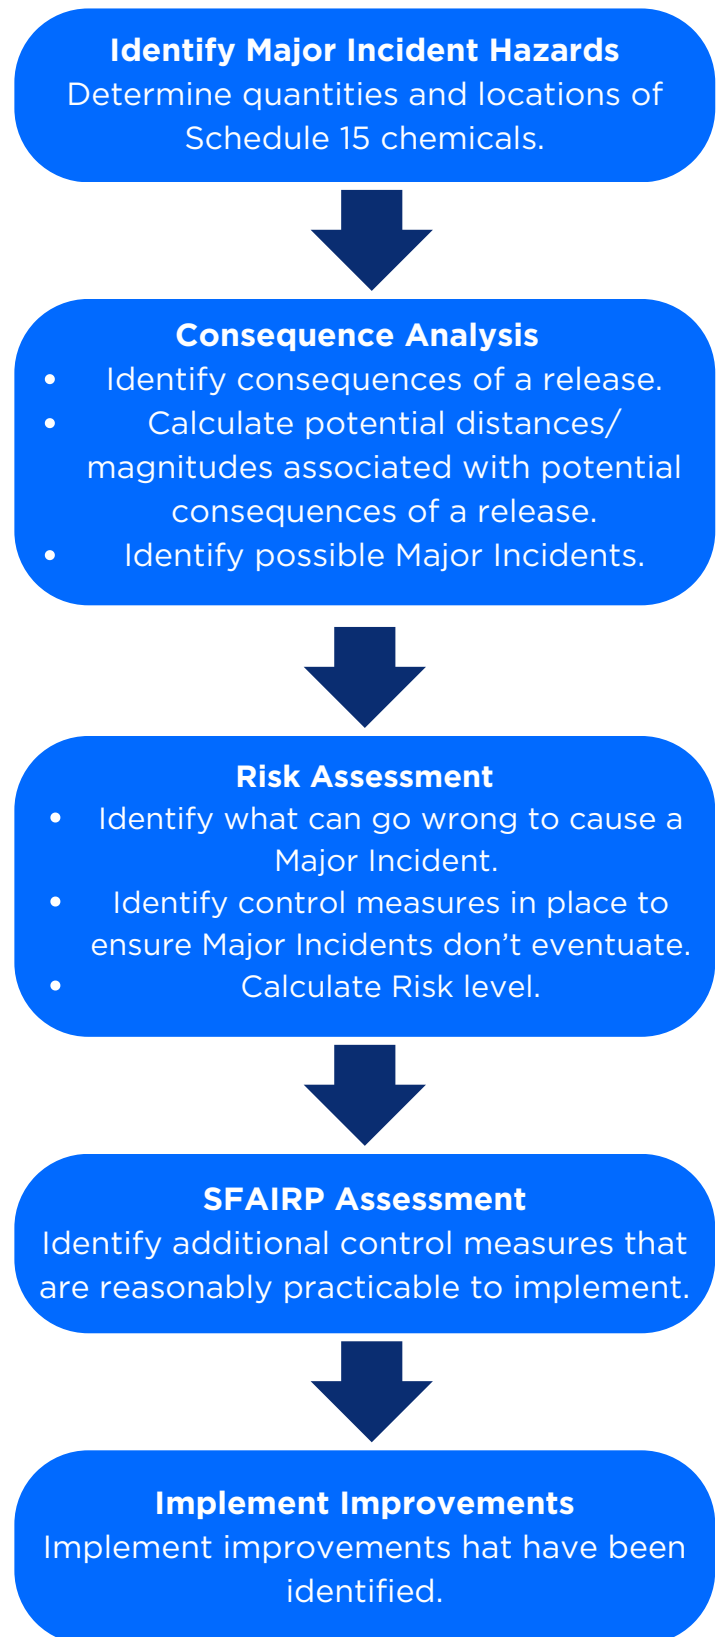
**Identify Major Incident Hazards**
Determine quantities and locations of Schedule 15 chemicals.

**Consequence Analysis**
- Identify consequences of a release.
- Calculate potential distances/ magnitudes associated with potential consequences of a release.
- Identify possible Major Incidents.

**Risk Assessment**
- Identify what can go wrong to cause a Major Incident.
- Identify control measures in place to ensure Major Incidents don’t eventuate.
- Calculate Risk level.

**SFAIRP Assessment**
Identify additional control measures that are reasonably practicable to implement.

**Implement Improvements**
Implement improvements hat have been identified.